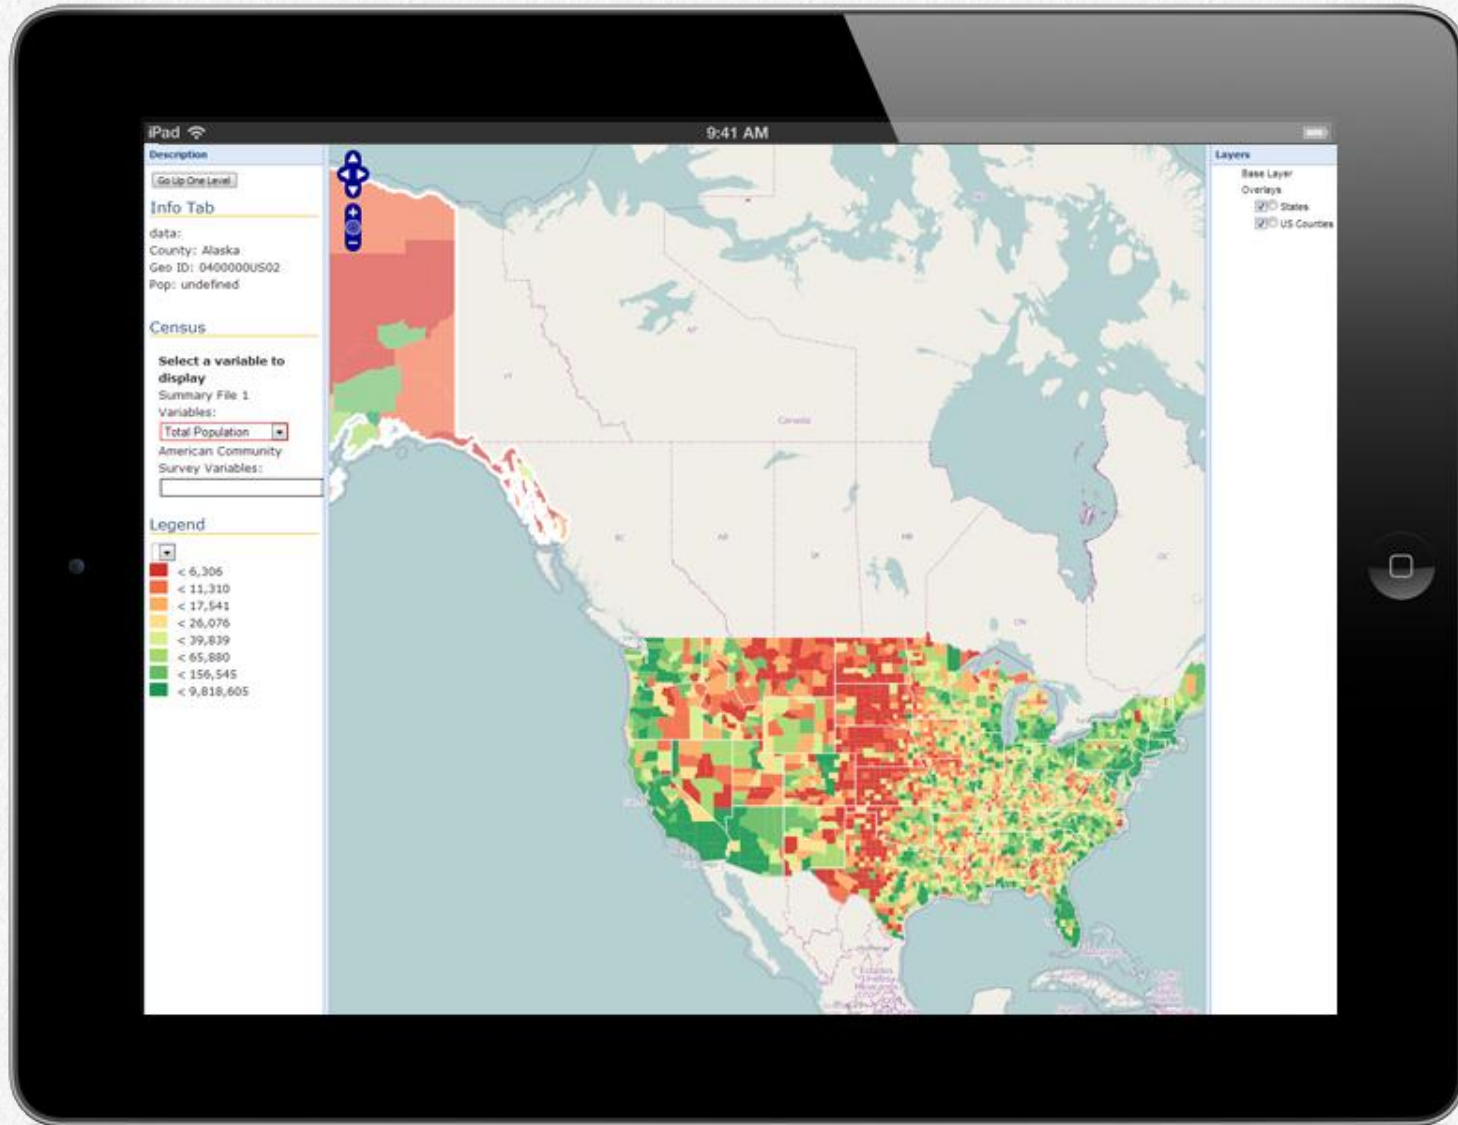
iPad

9:41 AM

Description

Go Up One Level

Info Tab

data:
County: Alaska
Geo ID: 0400000US02
Pop: undefined

Census

Select a variable to display
Summary File 1
Variables:
Total Population
American Community Survey Variables:

Legend

< 6,306
< 11,310
< 17,541
< 26,076
< 39,839
< 65,880
< 156,545
< 9,818,605

Canada

Layers
Base Layer
Overlays
States
US Counties